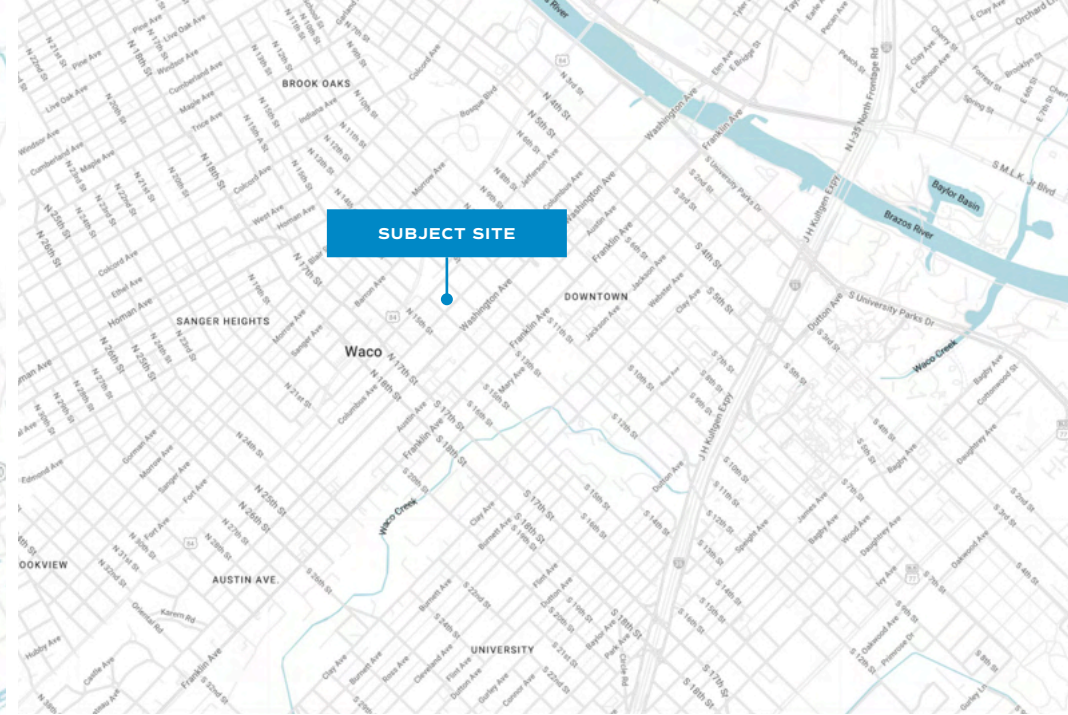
SUBJECT SITE

BROOK OAKS

DOWNTOWN

SANGER HEIGHTS

Waco

OOKVIEW

AUSTIN AVE.

UNIVERSITY

Brazos River

Baylor Basin

Waco Creek

Waco Creek

Washington Ave

Franklin Ave

Columbus Ave

Austin Ave

Jefferson Ave

Mary Ave

Clay Ave

Webster Ave

Jackson Ave

Dutton Ave

S University Parks Dr

S M.L.K. Jr Blvd

N I-35 North Frontage Rd

J H Kultgen Expy

N 17th St

N 18th St

N 4th St

N 5th St

S 4th St

S 5th St

S 17th St

S 18th St

N 25th St

N 26th St

Sanger Ave

Colcord Ave

Homan Ave

Bosque Blvd

Speight Ave

James Ave

Bagby Ave

Wood Ave

Daughtrey Ave

Oakwood Ave

Primrose Dr

Fort Ave

Karem Rd

Hubby Ave

Cleveland Ave

Burnett Ave

Gurley Ave

Conner Ave

Baylor Ave

Park Ave

Circle Rd

Live Oak Ave

Pine Ave

Windsor Ave

Cumberland Ave

Maple Ave

Trice Ave

Indiana Ave

Morrow Ave

Ethel Ave

Edmond Ave

Gorman Ave

West Ave

Lasker Ave

Elm Ave

E Bridge St

Pecan Ave

Peach St

E Clay Ave

Orchard Ln

Forrest St

Brooklyn St

Spring St

Cottonwood St

Colcord Ave

Barron Ave